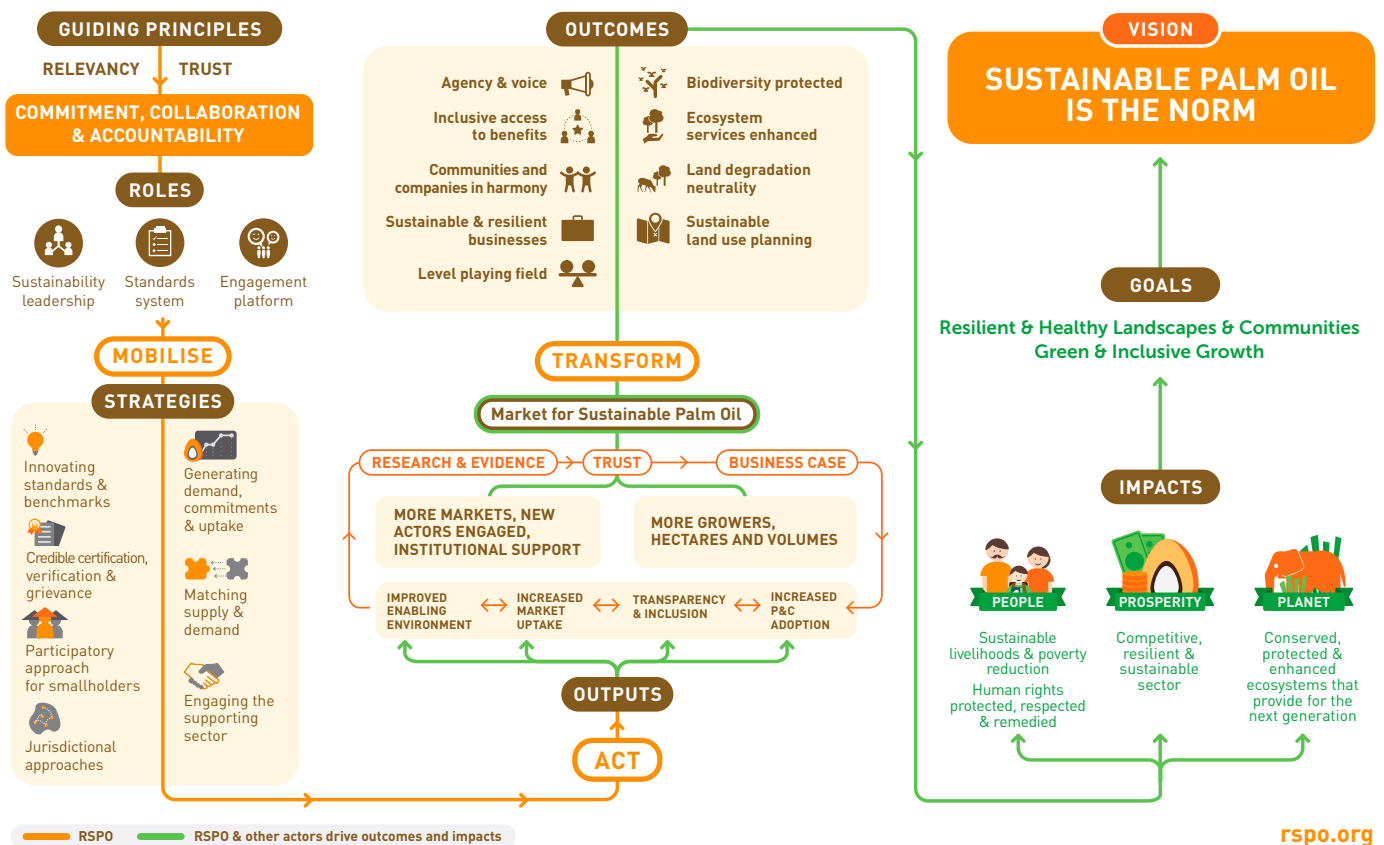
GUIDING PRINCIPLES

RELEVANCY TRUST

COMMITMENT, COLLABORATION & ACCOUNTABILITY

ROLES

Sustainability leadership

Standards system

Engagement platform

MOBILISE

STRATEGIES

Innovating standards & benchmarks

Credible certification, verification & grievance

Participatory approach for smallholders

Jurisdictional approaches

Generating demand, commitments & uptake

Matching supply & demand

Engaging the supporting sector

OUTCOMES

Agency & voice

Inclusive access to benefits

Communities and companies in harmony

Sustainable & resilient businesses

Level playing field

Biodiversity protected

Ecosystem services enhanced

Land degradation neutrality

Sustainable land use planning

TRANSFORM

Market for Sustainable Palm Oil

RESEARCH & EVIDENCE

TRUST

BUSINESS CASE

MORE MARKETS, NEW ACTORS ENGAGED, INSTITUTIONAL SUPPORT

MORE GROWERS, HECTARES AND VOLUMES

IMPROVED ENABLING ENVIRONMENT

INCREASED MARKET UPTAKE

TRANSPARENCY & INCLUSION

INCREASED P&C ADOPTION

OUTPUTS

ACT

VISION

SUSTAINABLE PALM OIL IS THE NORM

GOALS

Resilient & Healthy Landscapes & Communities
Green & Inclusive Growth

IMPACTS

PEOPLE

PROSPERITY

PLANET

Sustainable livelihoods & poverty reduction

Human rights protected, respected & remedied

Competitive, resilient & sustainable sector

Conserved, protected & enhanced ecosystems that provide for the next generation

RSPO

RSPO & other actors drive outcomes and impacts

rspo.org